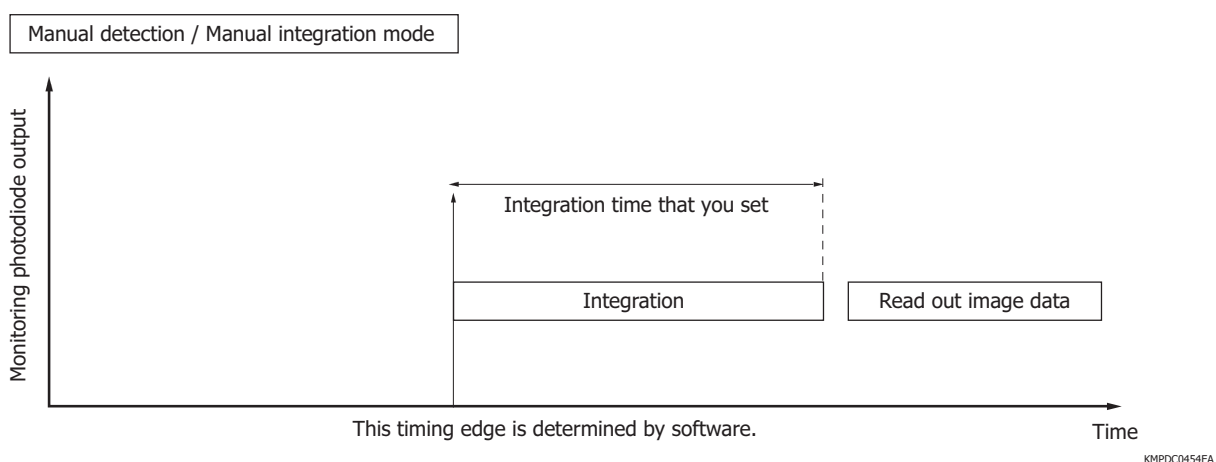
Manual detection / Manual integration mode

Monitoring photodiode output

Integration time that you set

Integration

Read out image data

This timing edge is determined by software.

Time

KMPDC0454EA